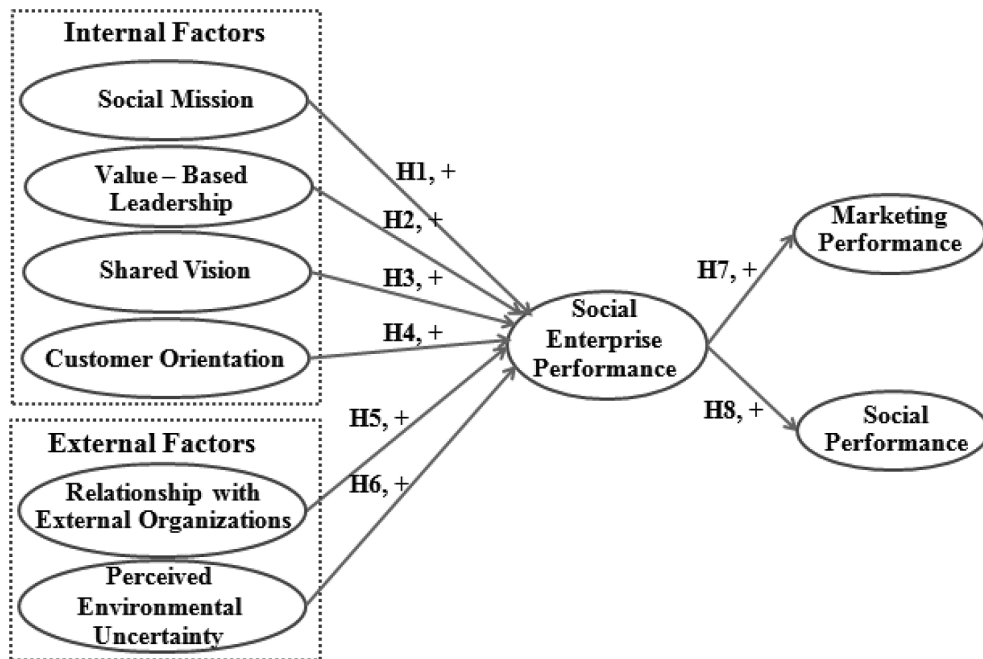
Internal Factors

Social Mission

Value – Based Leadership

Shared Vision

Customer Orientation

External Factors

Relationship with External Organizations

Perceived Environmental Uncertainty

H1, +

H2, +

H3, +

H4, +

H5, +

H6, +

Social Enterprise Performance

H7, +

H8, +

Marketing Performance

Social Performance